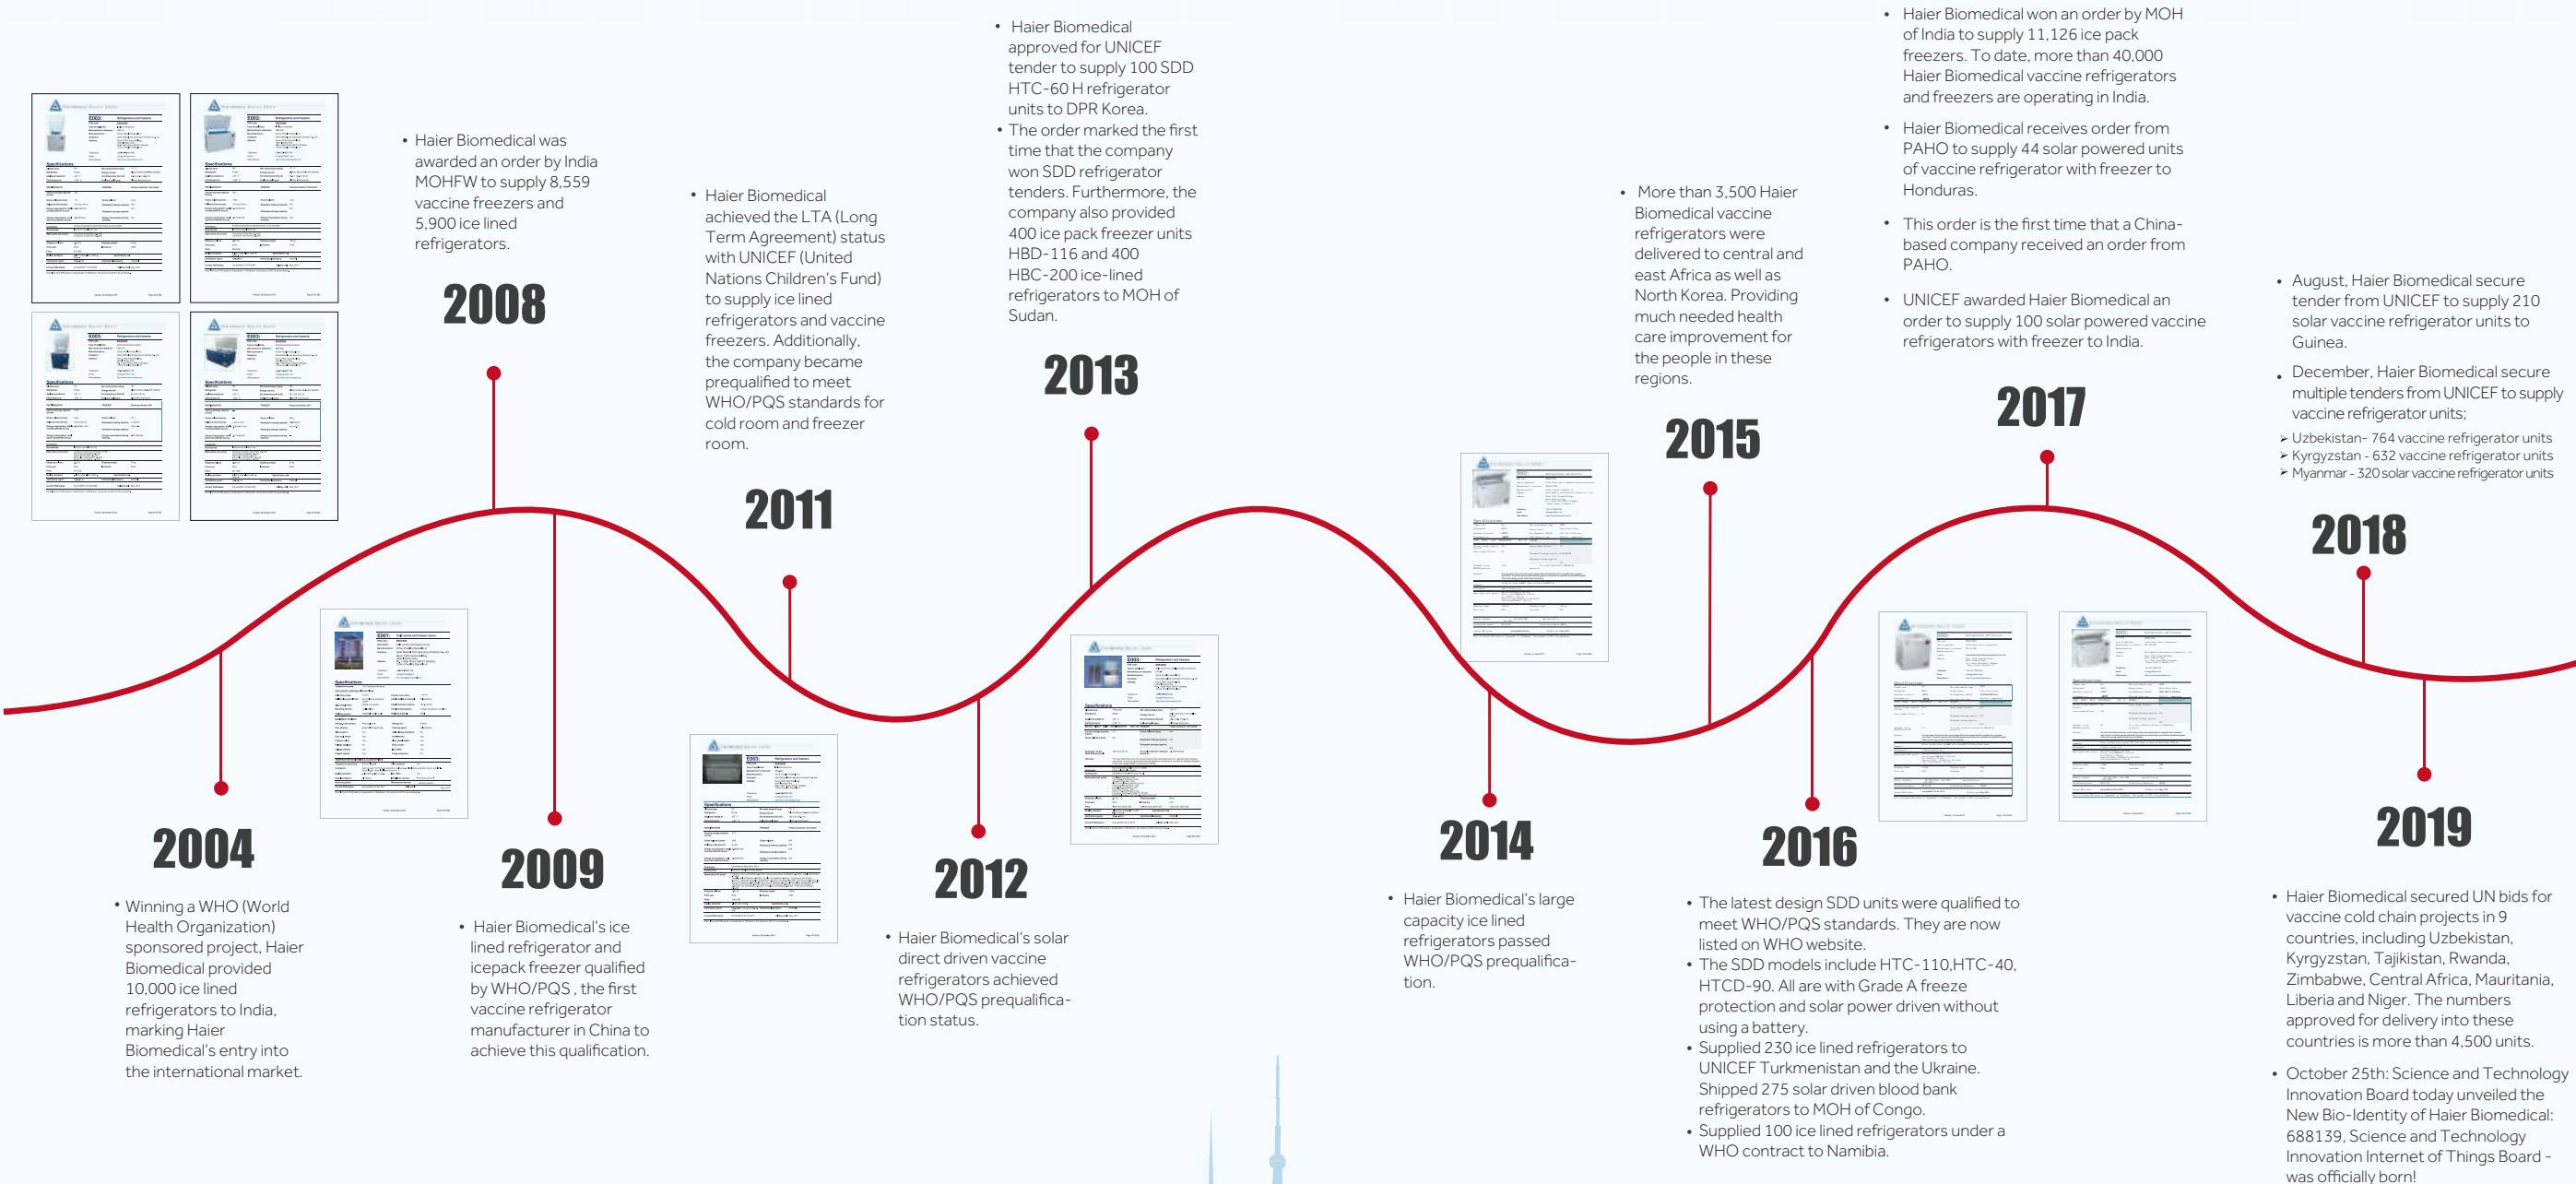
• Haier Biomedical was awarded an order by India MOHFW to supply 8,559 vaccine freezers and 5,900 ice lined refrigerators.

2008

• Haier Biomedical achieved the LTA (Long Term Agreement) status with UNICEF (United Nations Children's Fund) to supply ice lined refrigerators and vaccine freezers. Additionally, the company became prequalified to meet WHO/PQS standards for cold room and freezer room.

2011

• Haier Biomedical approved for UNICEF tender to supply 100 SDD HTC-60 H refrigerator units to DPR Korea.
• The order marked the first time that the company won SDD refrigerator tenders. Furthermore, the company also provided 400 ice pack freezer units HBD-116 and 400 HBC-200 ice-lined refrigerators to MOH of Sudan.

2013

• More than 3,500 Haier Biomedical vaccine refrigerators were delivered to central and east Africa as well as North Korea. Providing much needed health care improvement for the people in these regions.

2015

• Haier Biomedical won an order by MOH of India to supply 11,126 ice pack freezers. To date, more than 40,000 Haier Biomedical vaccine refrigerators and freezers are operating in India.
• Haier Biomedical receives order from PAHO to supply 44 solar powered units of vaccine refrigerator with freezer to Honduras.
• This order is the first time that a China-based company received an order from PAHO.
• UNICEF awarded Haier Biomedical an order to supply 100 solar powered vaccine refrigerators with freezer to India.

2017

• August, Haier Biomedical secure tender from UNICEF to supply 210 solar vaccine refrigerator units to Guinea.
• December, Haier Biomedical secure multiple tenders from UNICEF to supply vaccine refrigerator units;
➢ Uzbekistan- 764 vaccine refrigerator units
➢ Kyrgyzstan - 632 vaccine refrigerator units
➢ Myanmar - 320 solar vaccine refrigerator units

2018

2004

• Winning a WHO (World Health Organization) sponsored project, Haier Biomedical provided 10,000 ice lined refrigerators to India, marking Haier Biomedical's entry into the international market.

2009

• Haier Biomedical's ice lined refrigerator and icepack freezer qualified by WHO/PQS , the first vaccine refrigerator manufacturer in China to achieve this qualification.

2012

• Haier Biomedical's solar direct driven vaccine refrigerators achieved WHO/PQS prequalification status.

2014

• Haier Biomedical's large capacity ice lined refrigerators passed WHO/PQS prequalification.

2016

• The latest design SDD units were qualified to meet WHO/PQS standards. They are now listed on WHO website.
• The SDD models include HTC-110,HTC-40, HTCD-90. All are with Grade A freeze protection and solar power driven without using a battery.
• Supplied 230 ice lined refrigerators to UNICEF Turkmenistan and the Ukraine. Shipped 275 solar driven blood bank refrigerators to MOH of Congo.
• Supplied 100 ice lined refrigerators under a WHO contract to Namibia.

2019

• Haier Biomedical secured UN bids for vaccine cold chain projects in 9 countries, including Uzbekistan, Kyrgyzstan, Tajikistan, Rwanda, Zimbabwe, Central Africa, Mauritania, Liberia and Niger. The numbers approved for delivery into these countries is more than 4,500 units.
• October 25th: Science and Technology Innovation Board today unveiled the New Bio-Identity of Haier Biomedical: 688139, Science and Technology Innovation Internet of Things Board - was officially born!